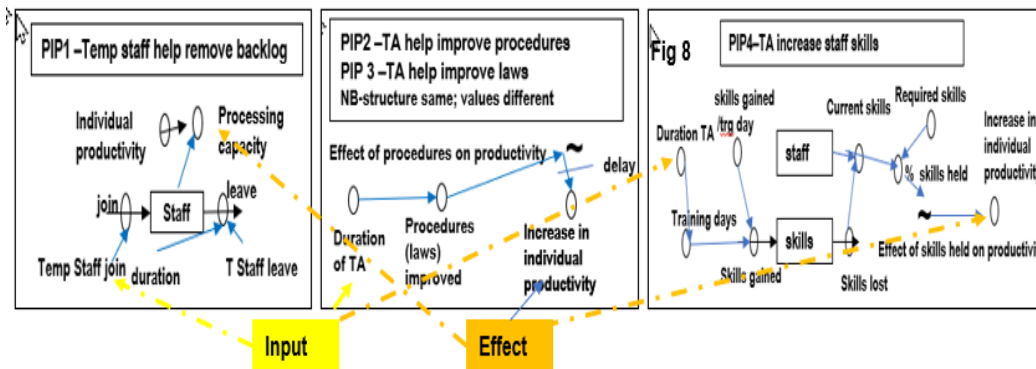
PIP1 –Temp staff help remove backlog

Individual productivity

Processing capacity

join

Staff

leave

Temp Staff join

duration

T Staff leave

PIP2 –TA help improve procedures
PIP 3 –TA help improve laws
NB-structure same; values different

Effect of procedures on productivity

delay

Duration of TA

Procedures (laws) improved

Increase in individual productivity

Fig 8

PIP4–TA increase staff skills

skills gained /trg day

Duration TA

Current skills

Required skills

staff

% skills held

Increase in individual productivity

Training days

skills

Skills gained

Skills lost

Effect of skills held on productivity

Input

Effect